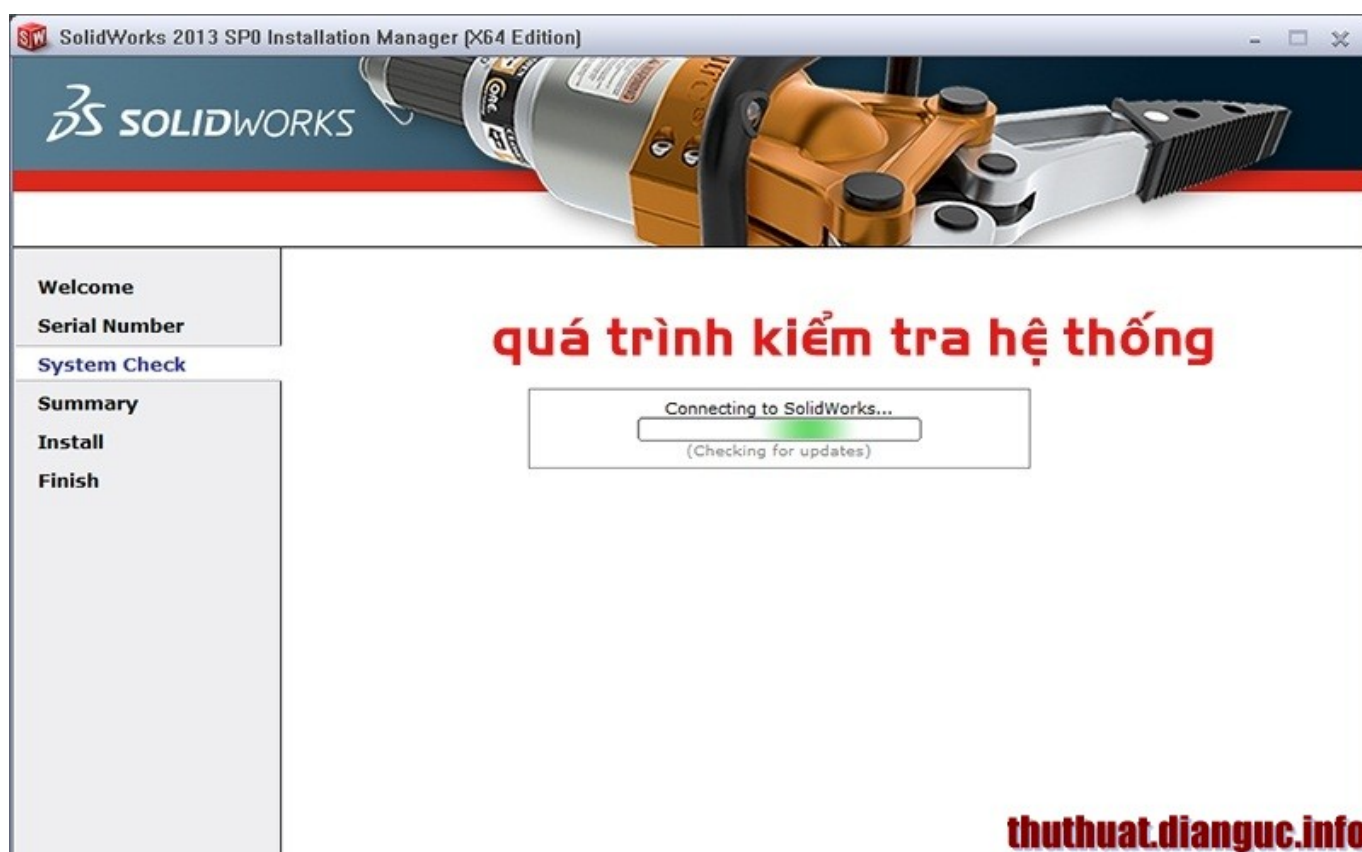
SolidWorks 2013 SP0 Installation Manager (X64 Edition)

SOLIDWORKS

Welcome
Serial Number
System Check
Summary
Install
Finish

quá trình kiểm tra hệ thống

Connecting to SolidWorks...
(Checking for updates)

thuthuat.dianguc.info